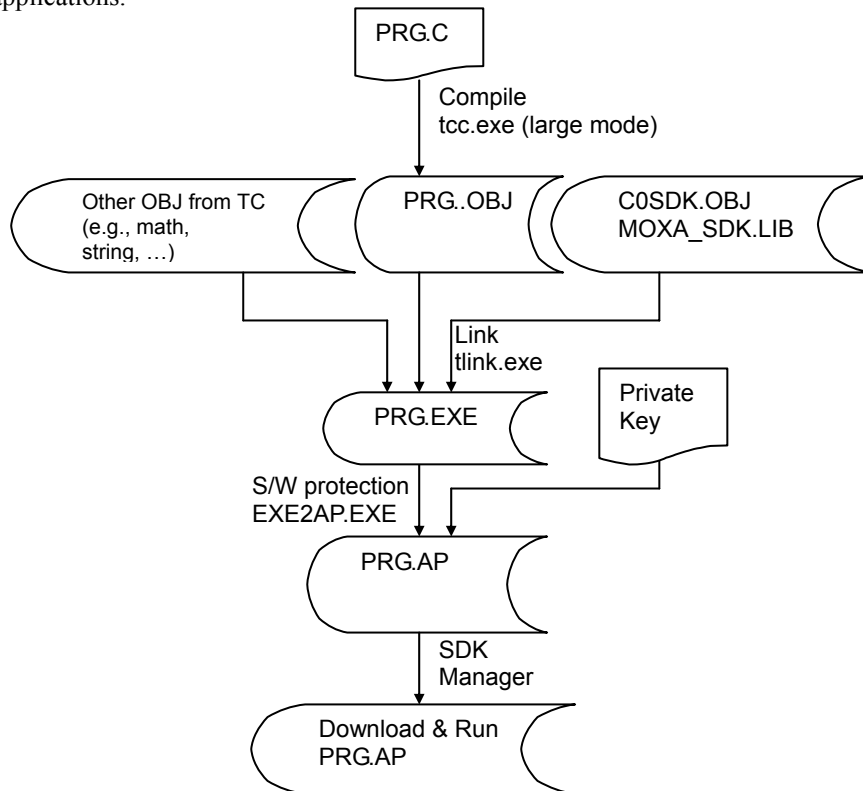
applications.

PRG.C

Compile
tcc.exe (large mode)

Other OBJ from TC (e.g., math, string, …)

PRG..OBJ

C0SDK.OBJ
MOXA_SDK.LIB

Link
tlink.exe

PRG.EXE

Private Key

S/W protection
EXE2AP.EXE

PRG.AP

SDK
Manager

Download & Run
PRG.AP